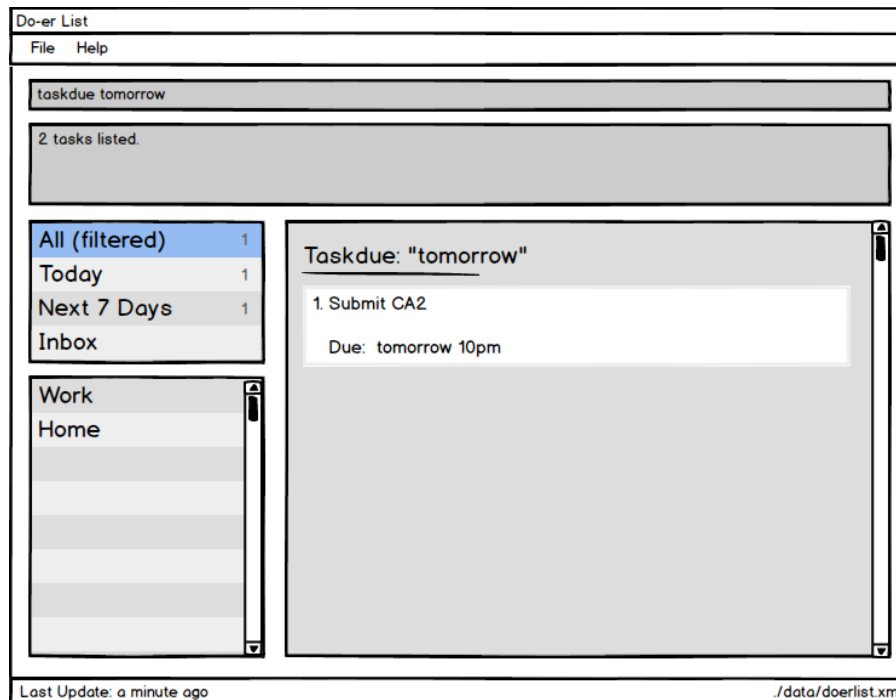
Do-er List

File Help

taskdue tomorrow

2 tasks listed.

All (filtered) 1
Today 1
Next 7 Days 1
Inbox

Work
Home

Taskdue: "tomorrow"

1. Submit CA2

Due: tomorrow 10pm

Last Update: a minute ago

./data/doerlist.xm